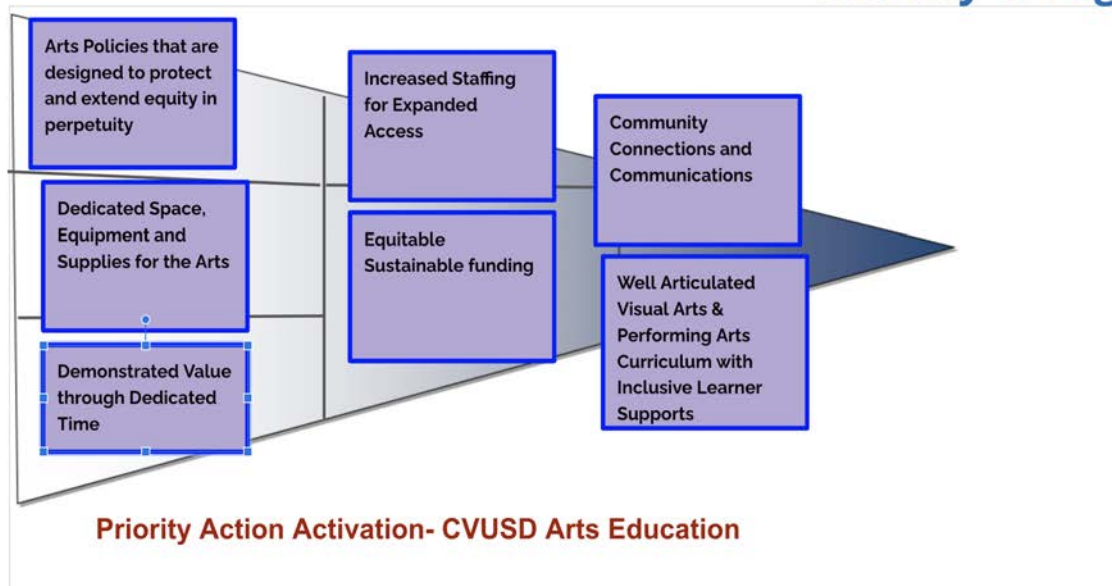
Arts Policies that are designed to protect and extend equity in perpetuity

Dedicated Space, Equipment and Supplies for the Arts

Demonstrated Value through Dedicated Time

Increased Staffing for Expanded Access

Equitable Sustainable funding

Community Connections and Communications

Well Articulated Visual Arts & Performing Arts Curriculum with Inclusive Learner Supports

Priority Action Activation- CVUSD Arts Education